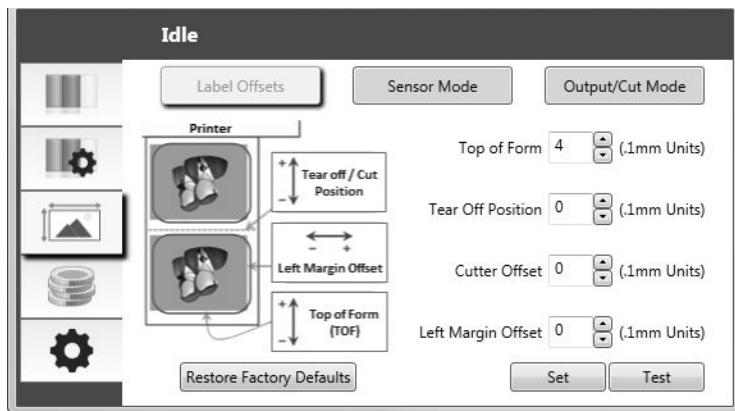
Idle

Label Offsets

Sensor Mode

Output/Cut Mode

Printer

+
Tear off / Cut Position
−

− +
Left Margin Offset

+
Top of Form (TOF)
−

Top of Form 4 (.1mm Units)

Tear Off Position 0 (.1mm Units)

Cutter Offset 0 (.1mm Units)

Left Margin Offset 0 (.1mm Units)

Restore Factory Defaults

Set

Test